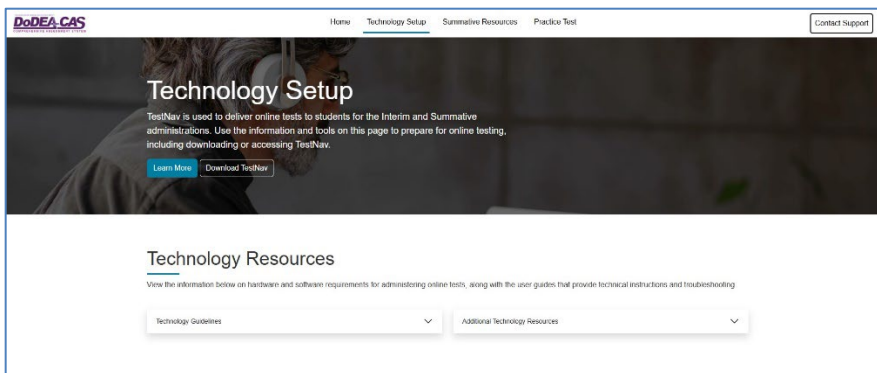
DoDEA-CAS
COMPREHENSIVE ASSESSMENT SYSTEM

Home Technology Setup Summative Resources Practice Test

Contact Support

Technology Setup

TestNav is used to deliver online tests to students for the Interim and Summative administrations. Use the information and tools on this page to prepare for online testing, including downloading or accessing TestNav.

Learn More Download TestNav

Technology Resources

View the information below on hardware and software requirements for administering online tests, along with the user guides that provide technical instructions and troubleshooting

Technology Guidelines

Additional Technology Resources